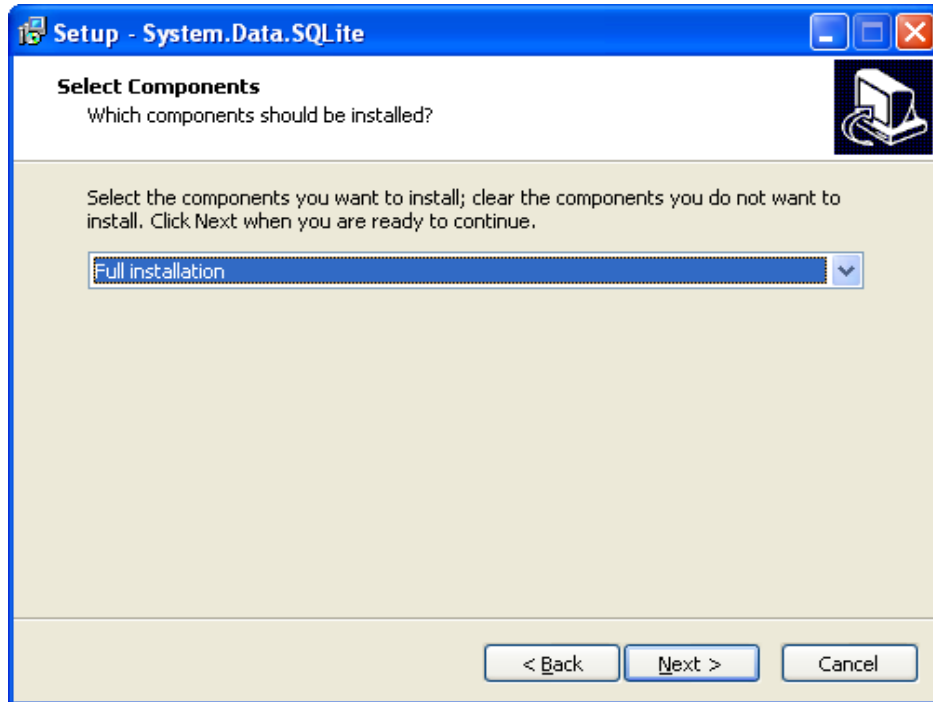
Setup - System.Data.SQLite

Select Components
Which components should be installed?

Select the components you want to install; clear the components you do not want to install. Click Next when you are ready to continue.

Full installation

< Back
Next >
Cancel